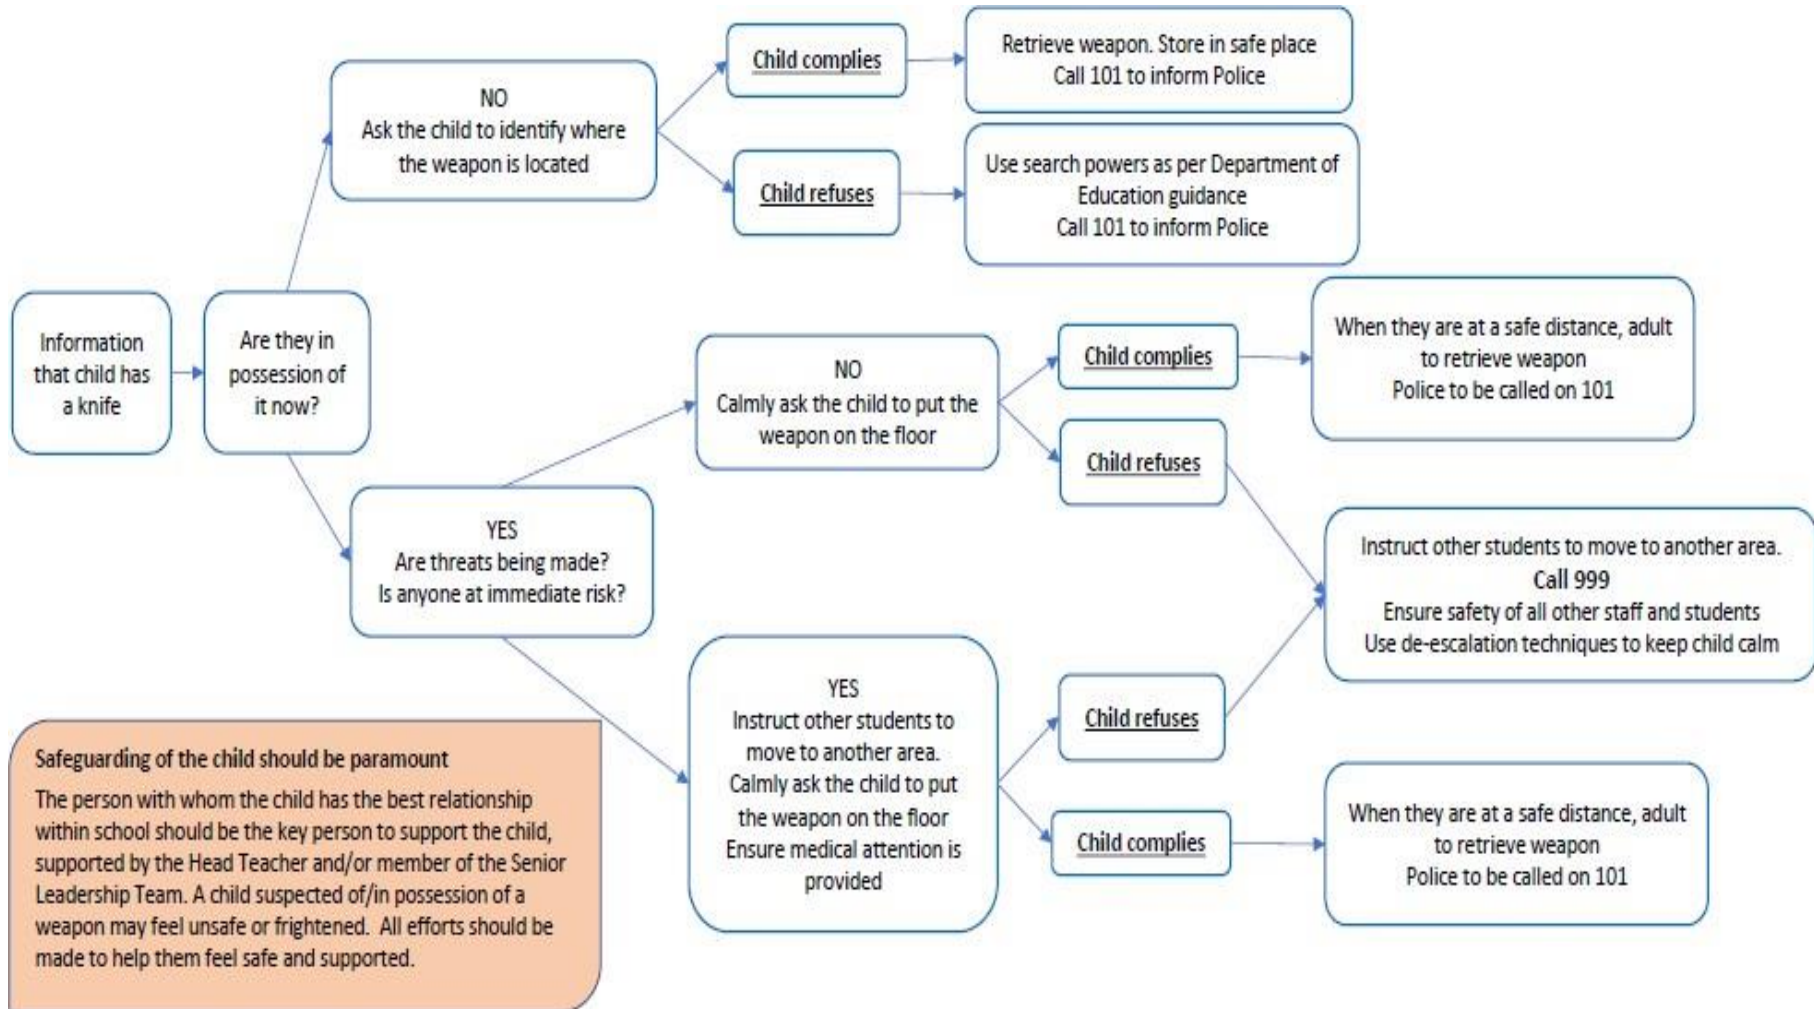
Information that child has a knife

Are they in possession of it now?

NO
Ask the child to identify where the weapon is located

Child complies

Retrieve weapon. Store in safe place
Call 101 to inform Police

Child refuses

Use search powers as per Department of Education guidance
Call 101 to inform Police

YES
Are threats being made?
Is anyone at immediate risk?

NO
Calmly ask the child to put the weapon on the floor

Child complies

When they are at a safe distance, adult to retrieve weapon
Police to be called on 101

Child refuses

Instruct other students to move to another area.
Call 999
Ensure safety of all other staff and students
Use de-escalation techniques to keep child calm

YES
Instruct other students to move to another area.
Calmly ask the child to put the weapon on the floor
Ensure medical attention is provided

Child refuses

Child complies

When they are at a safe distance, adult to retrieve weapon
Police to be called on 101

Safeguarding of the child should be paramount
The person with whom the child has the best relationship within school should be the key person to support the child, supported by the Head Teacher and/or member of the Senior Leadership Team. A child suspected of/in possession of a weapon may feel unsafe or frightened. All efforts should be made to help them feel safe and supported.